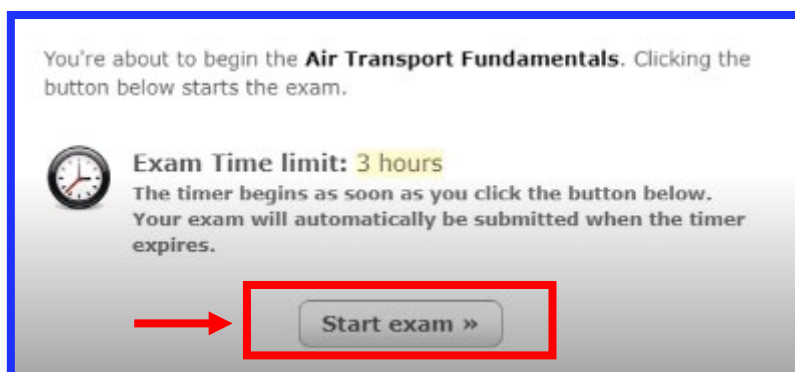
You're about to begin the **Air Transport Fundamentals**. Clicking the button below starts the exam.

Exam Time limit: 3 hours
The timer begins as soon as you click the button below. Your exam will automatically be submitted when the timer expires.

Start exam »